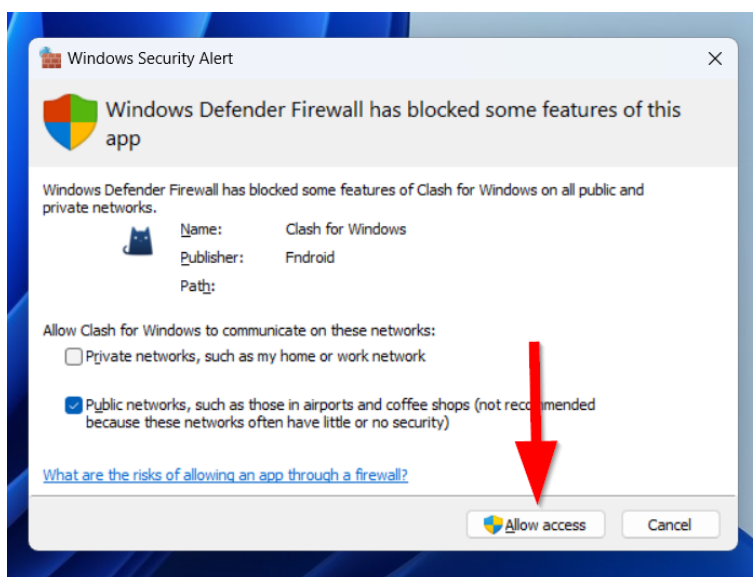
Windows Security Alert

Windows Defender Firewall has blocked some features of this app

Windows Defender Firewall has blocked some features of Clash for Windows on all public and private networks.

Name: Clash for Windows

Publisher: Fndroid

Path:

Allow Clash for Windows to communicate on these networks:

Private networks, such as my home or work network

Public networks, such as those in airports and coffee shops (not recommended because these networks often have little or no security)

What are the risks of allowing an app through a firewall?

Allow access

Cancel